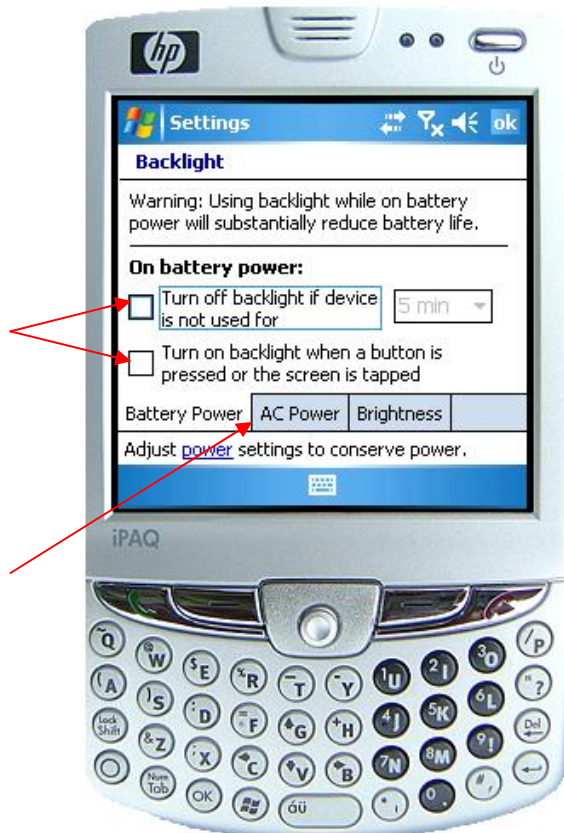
hp

Settings ok

Backlight

Warning: Using backlight while on battery power will substantially reduce battery life.

On battery power:

Turn off backlight if device is not used for

5 min

Turn on backlight when a button is pressed or the screen is tapped

Battery Power | AC Power | Brightness

Adjust power settings to conserve power.

iPAQ

Q W E R T Y U I O P
A S D F G H J K L ?
Lock Shift Z X C V B N M Del
Num Tab OK